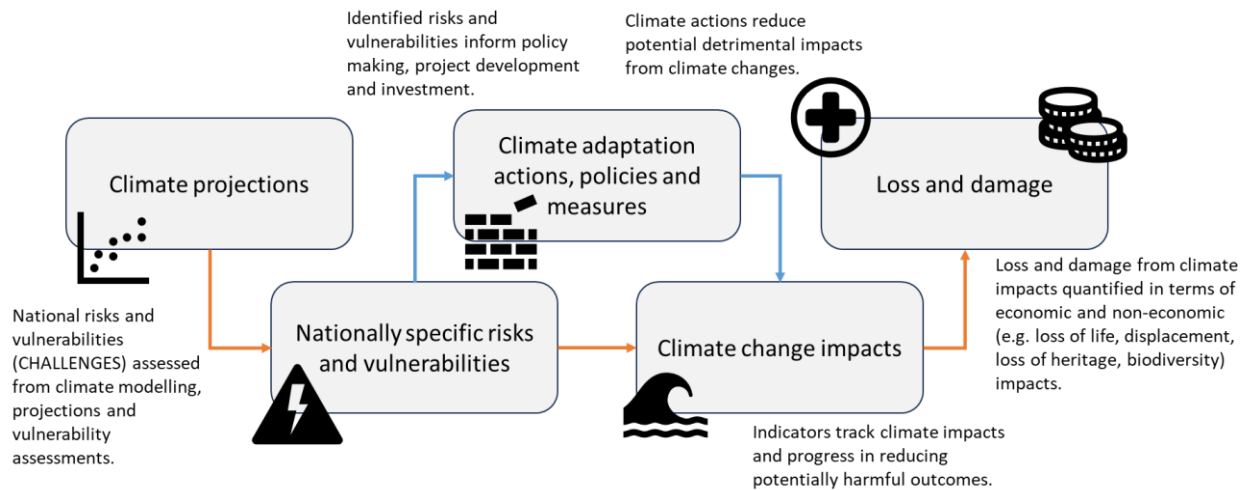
Identified risks and vulnerabilities inform policy making, project development and investment.

Climate actions reduce potential detrimental impacts from climate changes.

Climate projections

Climate adaptation actions, policies and measures

Loss and damage

National risks and vulnerabilities (CHALLENGES) assessed from climate modelling, projections and vulnerability assessments.

Nationally specific risks and vulnerabilities

Climate change impacts

Loss and damage from climate impacts quantified in terms of economic and non-economic (e.g. loss of life, displacement, loss of heritage, biodiversity) impacts.

Indicators track climate impacts and progress in reducing potentially harmful outcomes.